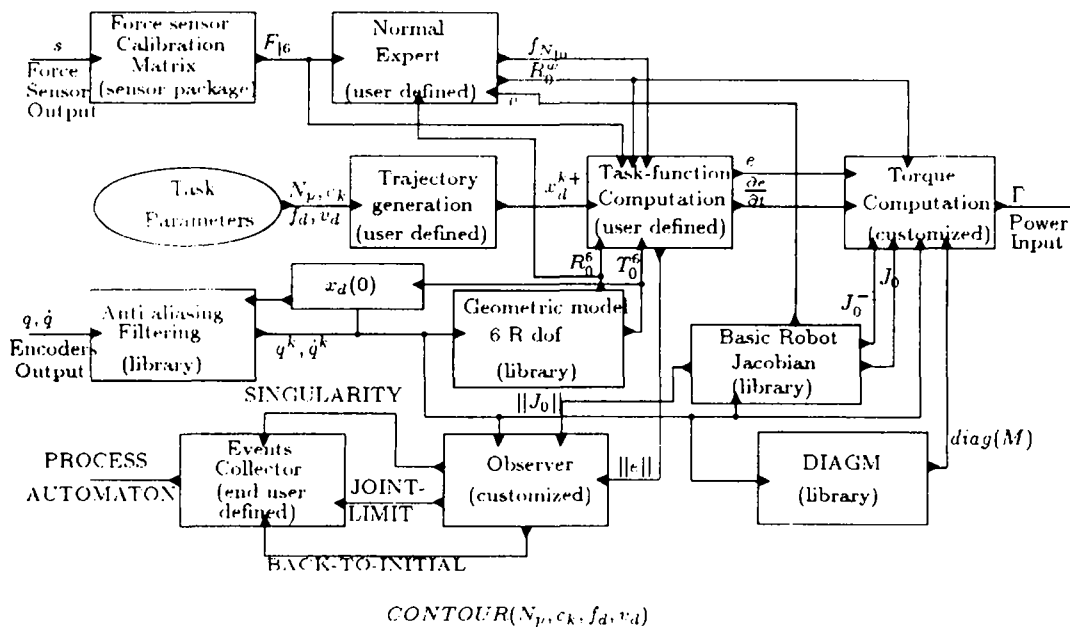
$s$
Force Sensor Output

Force sensor Calibration Matrix (sensor package)

$F_{|6}$

Normal Expert (user defined)

$f_{N_{10}}$
$R_0^w$
$e$

Task Parameters

$N_p, c_k$
$f_d, v_d$

Trajectory generation (user defined)

$x_d^{k+}$

Task-function Computation (user defined)

$e$
$\frac{\partial e}{\partial t}$

Torque Computation (customized)

$\Gamma$
Power Input

$R_0^6$
$T_0^6$

$x_d(0)$

$q, \dot{q}$
Encoders Output

Anti aliasing Filtering (library)

$q^k, \dot{q}^k$

Geometric model 6 R dof (library)

$J_0^-$
$J_0$

Basic Robot Jacobian (library)

SINGULARITY

$||J_0||$

PROCESS AUTOMATON

Events Collector (end user defined)

JOINT-LIMIT

Observer (customized)

$||e||$

DIAGM (library)

$diag(M)$

BACK-TO-INITIAL

$CONTOUR(N_p, c_k, f_d, v_d)$